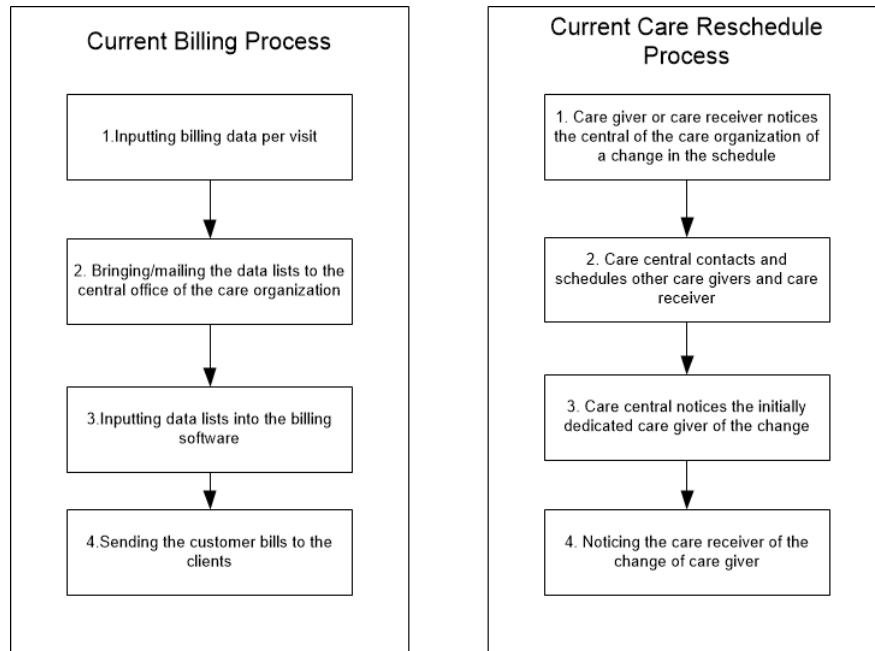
Current Billing Process

1.Inputting billing data per visit

2. Bringing/mailing the data lists to the central office of the care organization

3.Inputting data lists into the billing software

4.Sending the customer bills to the clients

Current Care Reschedule Process

1. Care giver or care receiver notices the central of the care organization of a change in the schedule

2. Care central contacts and schedules other care givers and care receiver

3. Care central notices the initially dedicated care giver of the change

4. Noticing the care receiver of the change of care giver